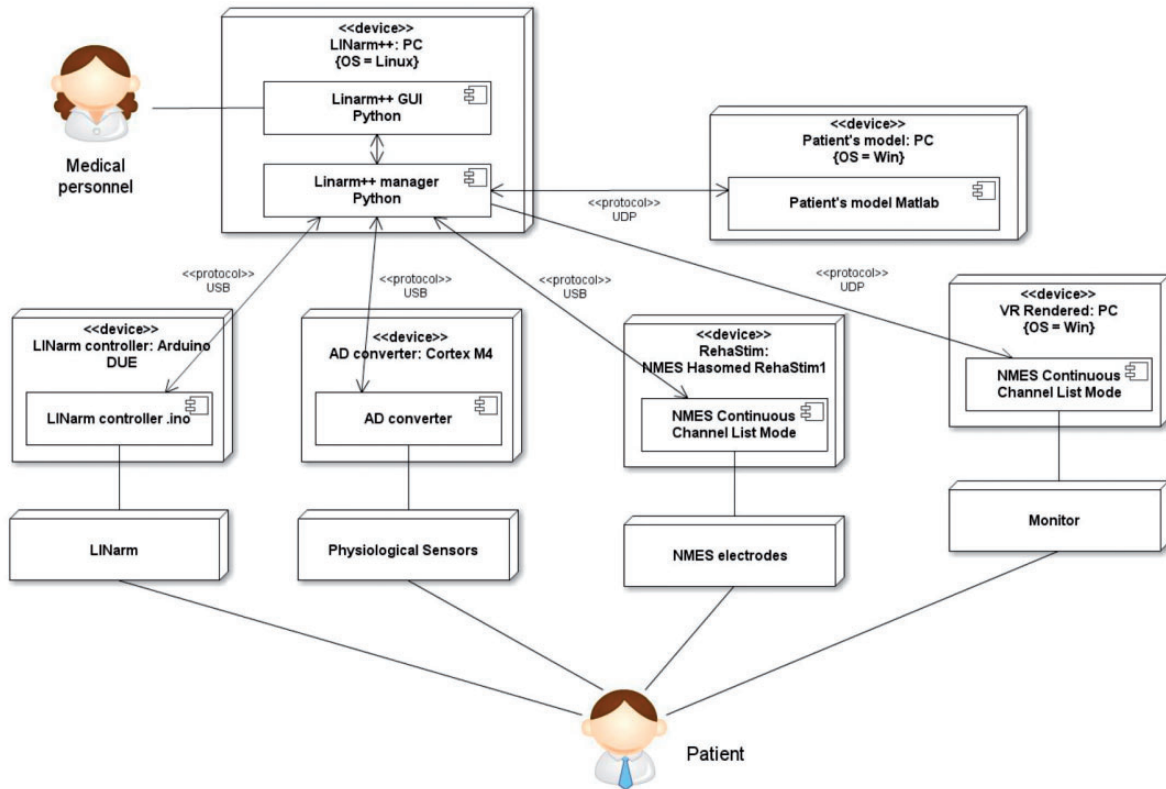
Medical personnel

<<device>>
LINarm++: PC
{OS = Linux}

Linarm++ GUI
Python

Linarm++ manager
Python

<<device>>
Patient's model: PC
{OS = Win}

Patient's model Matlab

<<protocol>>
UDP

<<protocol>>
USB

<<protocol>>
USB

<<protocol>>
USB

<<protocol>>
UDP

<<device>>
LINarm controller: Arduino DUE

LINarm controller .ino

<<device>>
AD converter: Cortex M4

AD converter

<<device>>
RehaStim:
NMES Hasomed RehaStim1

NMES Continuous Channel List Mode

<<device>>
VR Rendered: PC
{OS = Win}

NMES Continuous Channel List Mode

LINarm

Physiological Sensors

NMES electrodes

Monitor

Patient